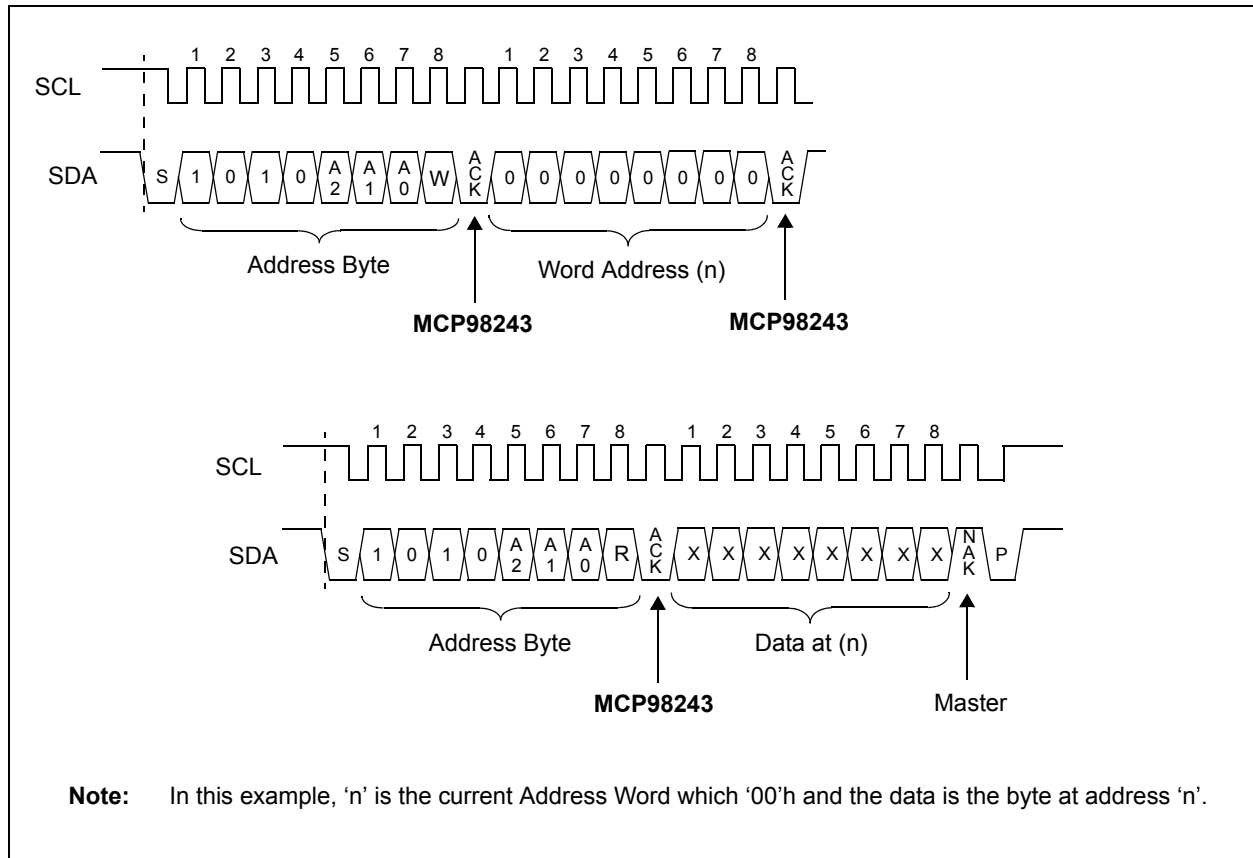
1 2 3 4 5 6 7 8 1 2 3 4 5 6 7 8

SCL

SDA S 1 0 1 0 A 2 A 1 A 0 W A C K 0 0 0 0 0 0 0 0 A C K

Address Byte

Word Address (n)

MCP98243

MCP98243

1 2 3 4 5 6 7 8 1 2 3 4 5 6 7 8

SCL

SDA S 1 0 1 0 A 2 A 1 A 0 R A C K X X X X X X X X N A K P

Address Byte

Data at (n)

MCP98243

Master

**Note:** In this example, ‘n’ is the current Address Word which ‘00’h and the data is the byte at address ‘n’.